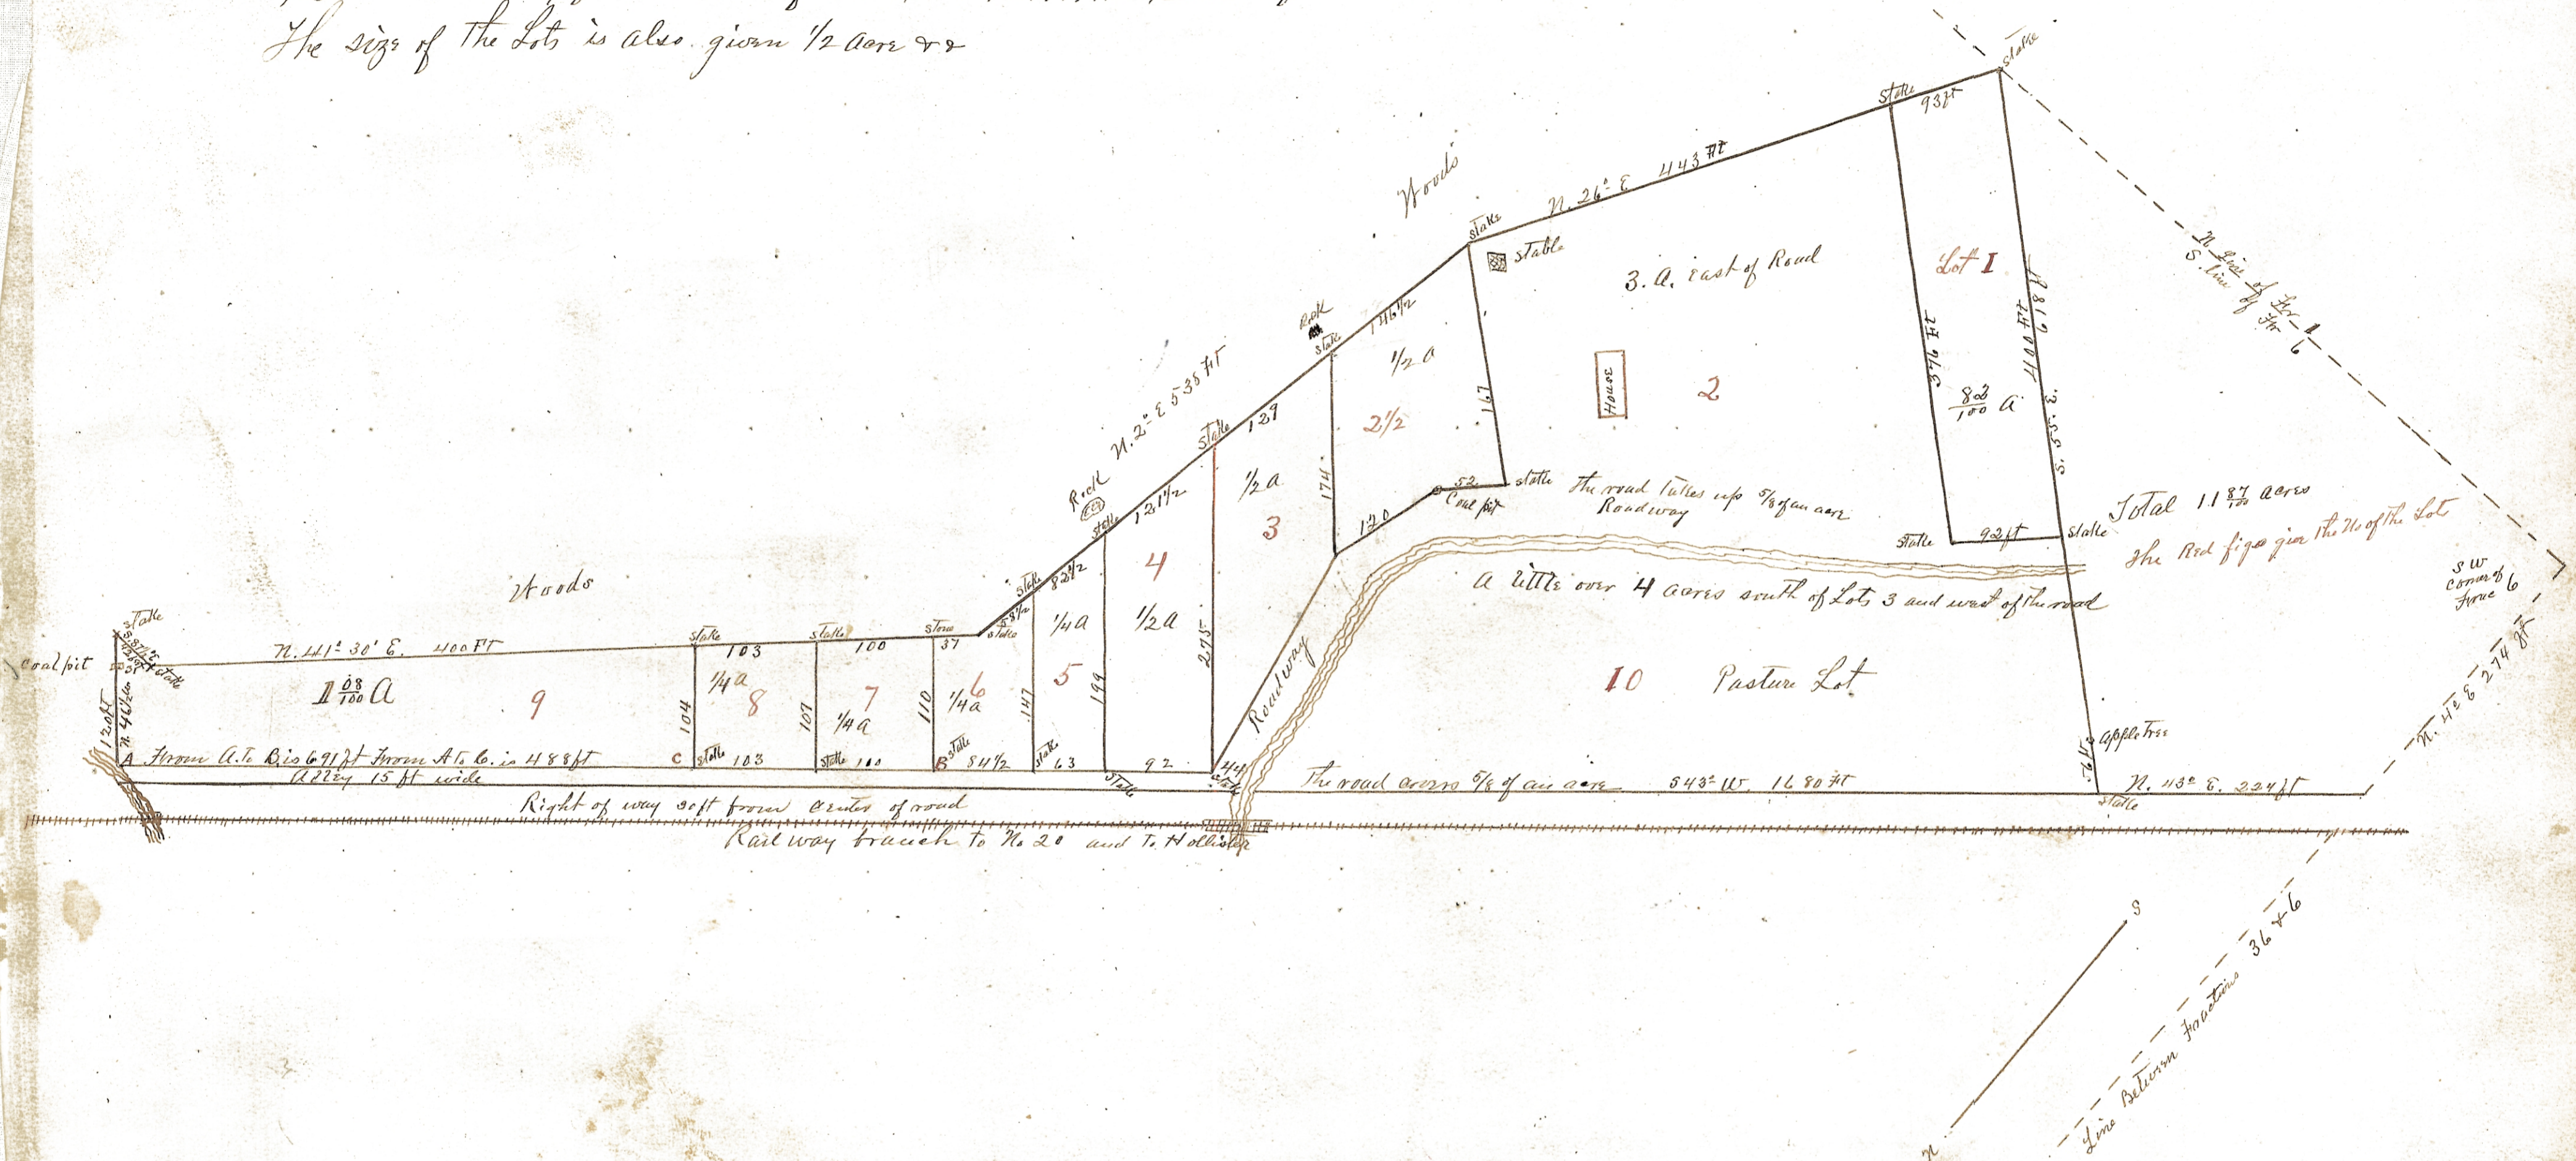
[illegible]
The size of the Lots is also given 1/2 acre &c

Stake
Stake 93 ft
Woods
N. 26° E 443 ft
Stake
Stable
3. A. east of Road
Lot I
N. line of Fr 1
S. line of Fr 6
Rock
Stake 146 1/2
1/2 a
2 1/2
167
House
2
376 ft
$\frac{82}{100}$ a
400 ft
618 ft
S. 55° E.
Rock N. 2° E 538 ft
Stake 129
1/2 a
3
174
52
Coal pit
Stake The road takes up 5/8 of an acre
Roadway
Stake 92 ft
Stake Total $11\frac{87}{100}$ acres
The Red figures give the No of the Lot
Rock
Stake 131 1/2
4
1/2 a
275
120
A little over 4 acres south of Lots 3 and west of the road
SW Corner of Fr 6
Woods
Stake 83 1/2
1/4 a
5
Stake 58 1/2
Stake
Stake 103
Stake 100
Stone 37
N. 41° 30' E. 400 ft
Coal pit
Stake
$1\frac{08}{100}$ A
9
104
1/4 a
8
107
7
1/4 a
110
6
1/4 a
147
199
Roadway
10
Pasture Lot
N. 42° E 274 ft
120 ft
N. 42 1/2
A From A to B is 691 ft From A to C is 488 ft
C Stake 103
Stake 100
B Stake 84 1/2
Stake 63
92
Stake
44
Stake
The road across 5/8 of an acre
S 43° W. 1680 ft
76 ft
Apple tree
N. 43° E. 224 ft
Stake
Alley 15 ft wide
Right of way 30 ft from center of road
Railway branch to No 20 and To Hollister
S
Line Between Fractions 36 & 6
N